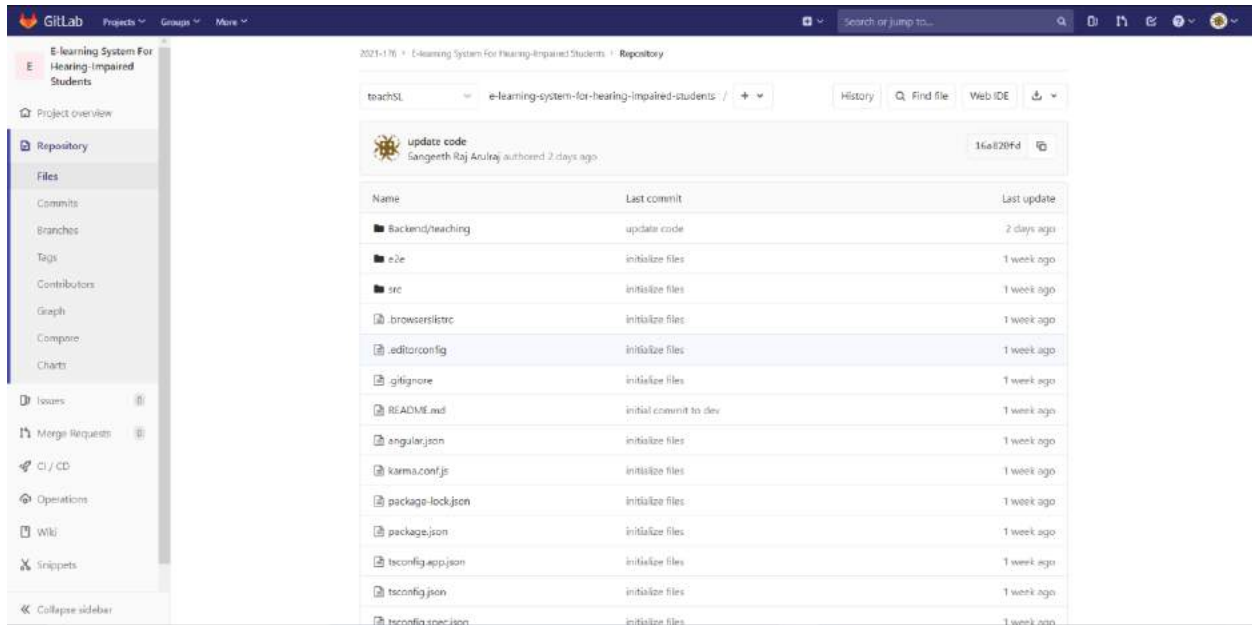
GitLab Projects Groups More

Search or jump to...

E E-learning System For Hearing-Impaired Students

Project overview

Repository

Files

Commits

Branches

Tags

Contributors

Graph

Compare

Charts

Issues 0

Merge Requests 0

CI / CD

Operations

Wiki

Snippets

« Collapse sidebar

2021-176 > E-learning System For Hearing-Impaired Students > Repository

teachSL e-learning-system-for-hearing-impaired-students / + History Find file Web IDE

update code
Sangeeth Raj Arulraj authored 2 days ago

16a820fd

| Name | Last commit | Last update |
|---|---|---|
| Backend/teaching | update code | 2 days ago |
| e2e | initialize files | 1 week ago |
| src | initialize files | 1 week ago |
| .browserslistrc | initialize files | 1 week ago |
| .editorconfig | initialize files | 1 week ago |
| .gitignore | initialize files | 1 week ago |
| README.md | initial commit to dev | 1 week ago |
| angular.json | initialize files | 1 week ago |
| karma.conf.js | initialize files | 1 week ago |
| package-lock.json | initialize files | 1 week ago |
| package.json | initialize files | 1 week ago |
| tsconfig.app.json | initialize files | 1 week ago |
| tsconfig.json | initialize files | 1 week ago |
| tsconfig.spec.json | initialize files | 1 week ago |